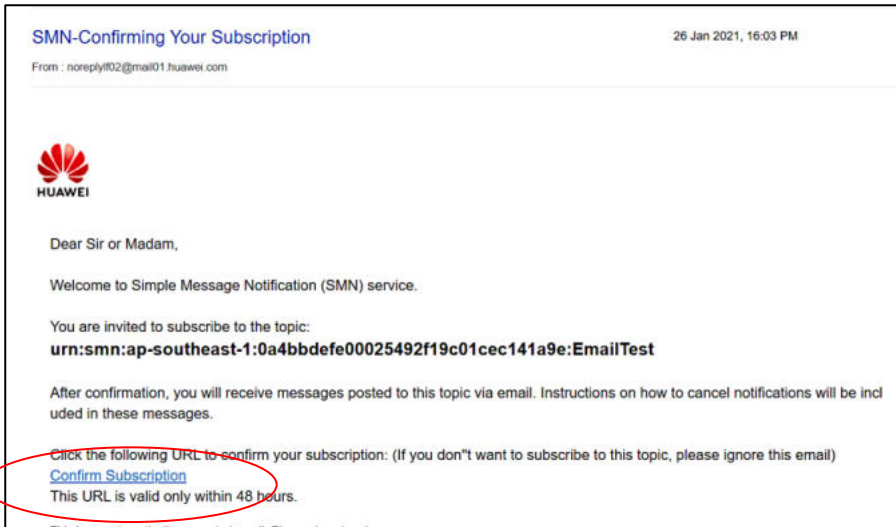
SMN-Confirming Your Subscription

26 Jan 2021, 16:03 PM

From : noreplylf02@mail01.huawei.com

HUAWEI

Dear Sir or Madam,

Welcome to Simple Message Notification (SMN) service.

You are invited to subscribe to the topic:
urn:smn:ap-southeast-1:0a4bbdefe00025492f19c01cec141a9e:EmailTest

After confirmation, you will receive messages posted to this topic via email. Instructions on how to cancel notifications will be included in these messages.

Click the following URL to confirm your subscription: (If you don"t want to subscribe to this topic, please ignore this email)
Confirm Subscription
This URL is valid only within 48 hours.

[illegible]